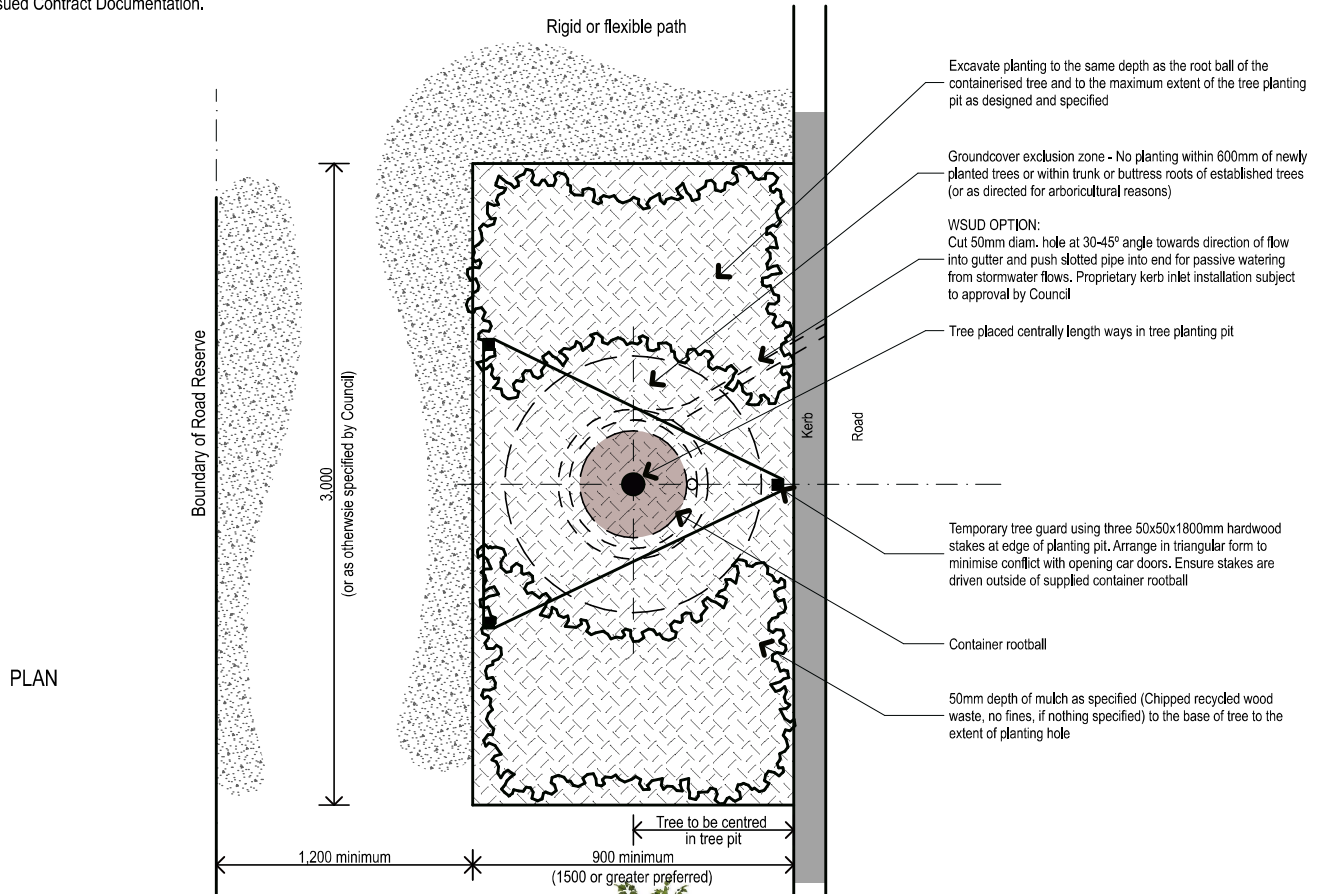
sued Contract Documentation.

Rigid or flexible path

Excavate planting to the same depth as the root ball of the containerised tree and to the maximum extent of the tree planting pit as designed and specified

Groundcover exclusion zone - No planting within 600mm of newly planted trees or within trunk or buttress roots of established trees (or as directed for arboricultural reasons)

WSUD OPTION:
Cut 50mm diam. hole at 30-45° angle towards direction of flow into gutter and push slotted pipe into end for passive watering from stormwater flows. Proprietary kerb inlet installation subject to approval by Council

Tree placed centrally length ways in tree planting pit

Boundary of Road Reserve

3,000
(or as otherwsie specified by Council)

Kerb

Road

Temporary tree guard using three 50x50x1800mm hardwood stakes at edge of planting pit. Arrange in triangular form to minimise conflict with opening car doors. Ensure stakes are driven outside of supplied container rootball

Container rootball

PLAN

50mm depth of mulch as specified (Chipped recycled wood waste, no fines, if nothing specified) to the base of tree to the extent of planting hole

Tree to be centred in tree pit

1,200 minimum

900 minimum
(1500 or greater preferred)